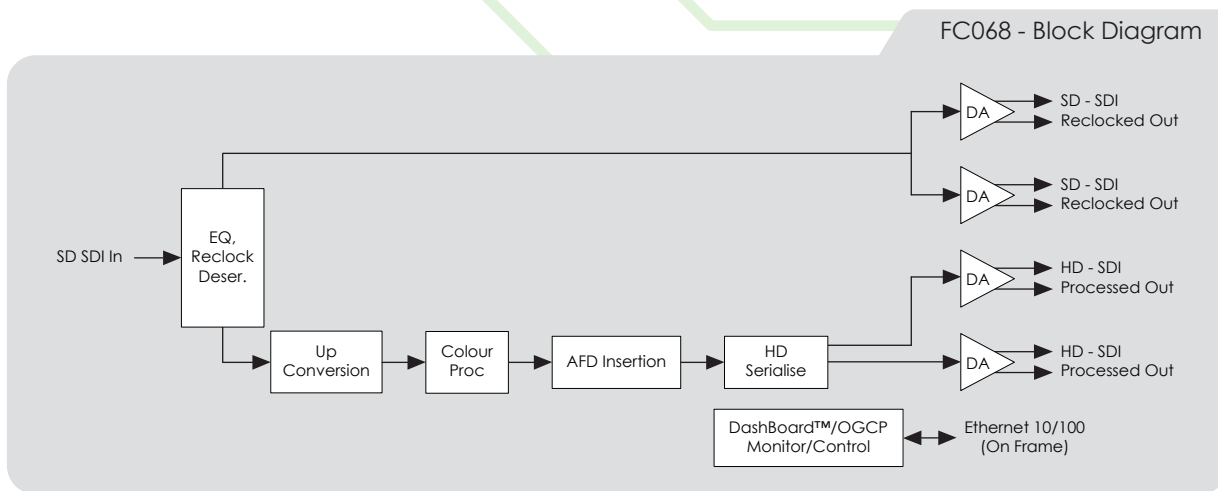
FC068 - Block Diagram

SD SDI In

EQ, Reclock Deser.

Up Conversion

Colour Proc

AFD Insertion

HD Serialise

DA

SD - SDI Reclocked Out

DA

SD - SDI Reclocked Out

DA

HD - SDI Processed Out

DA

HD - SDI Processed Out

DashBoard™/OGCP Monitor/Control

Ethernet 10/100 (On Frame)